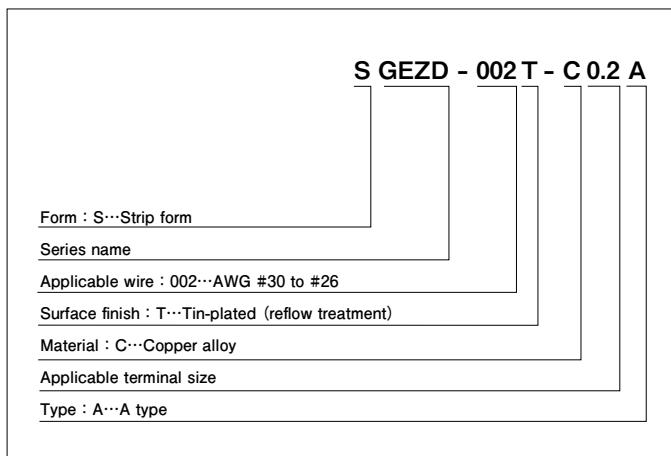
S GEZD - 002 T - C 0.2 A

Form：S···Strip form

Series name

Applicable wire：002···AWG #30 to #26

Surface finish：T···Tin-plated (reflow treatment)

Material：C···Copper alloy

Applicable terminal size

Type：A···A type